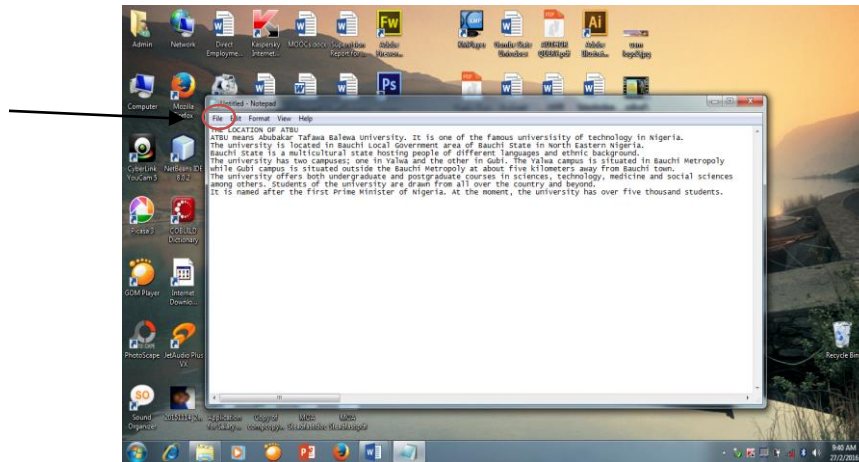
Admin
Network
Direct Employme...
Kaspersky Internet...
MOOCs.docx
Supervision Report for...
Adobe Firewo...
Computer
Mozilla Firefox
CyberLink YouCam 5
NetBeans IDE 8.0.2
Picasa 3
COBUILD Dictionary
GOM Player
Internet Downlo...
PhotoScape
JetAudio Plus VX
Sound Organizer
Application for Salary...
Copy of computing...
MGA Dissemination...
MGA Dissemination...
Recycle Bin

Untitled - Notepad
File Edit Format View Help

THE LOCATION OF ATBU
ATBU means Abubakar Tafawa Balewa University. It is one of the famous universitity of technology in Nigeria.
The university is located in Bauchi Local Government area of Bauchi State in North Eastern Nigeria.
Bauchi State is a multicultural state hosting people of different languages and ethnic background.
The university has two campuses; one in Yalwa and the other in Gubi. The Yalwa campus is situated in Bauchi Metropoly while Gubi campus is situated outside the Bauchi Metropoly at about five kilometers away from Bauchi town.
The university offers both undergraduate and postgraduate courses in sciences, technology, medicine and social sciences among others. Students of the university are drawn from all over the country and beyond.
It is named after the first Prime Minister of Nigeria. At the moment, the university has over five thousand students.

9:40 AM
27/2/2016